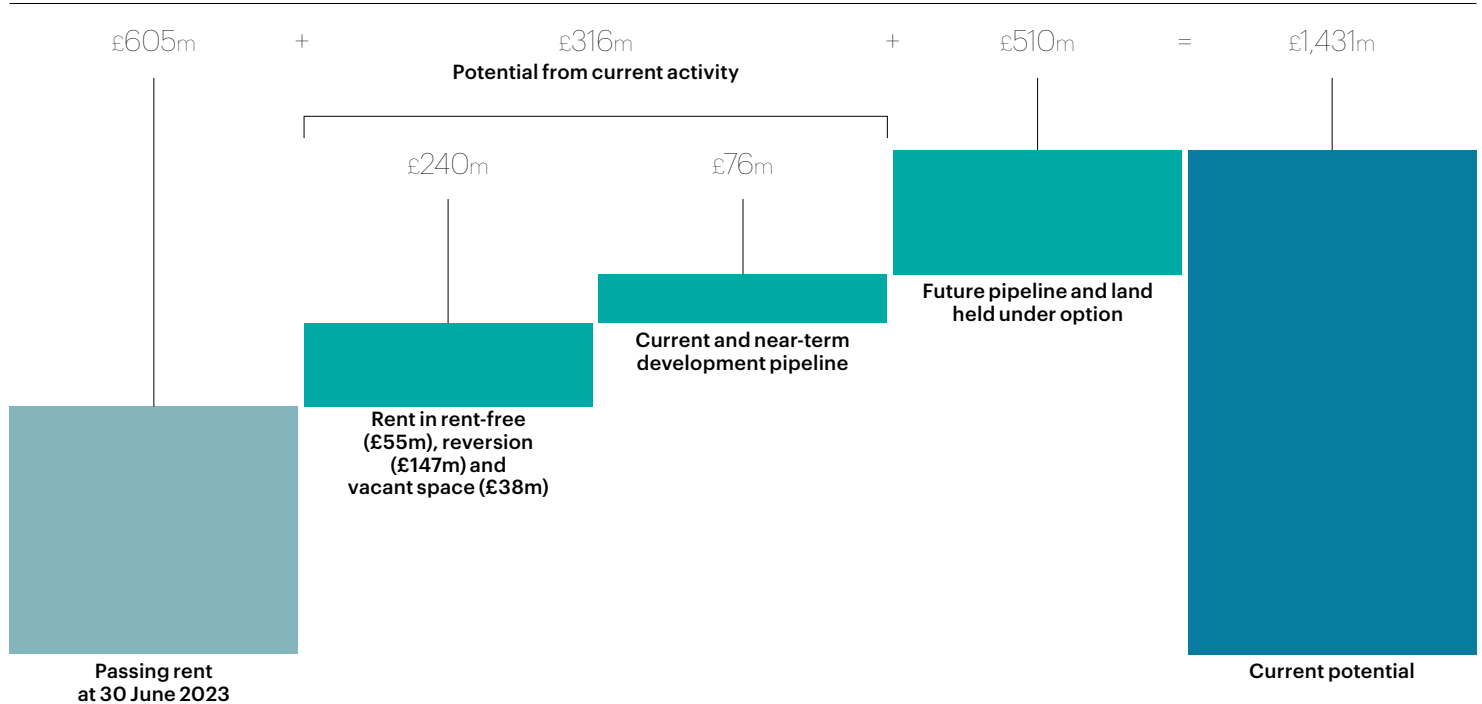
£605m + £316m + £510m = £1,431m

Potential from current activity

£240m

£76m

Future pipeline and land held under option

Current and near-term development pipeline

Rent in rent-free (£55m), reversion (£147m) and vacant space (£38m)

Passing rent at 30 June 2023

Current potential